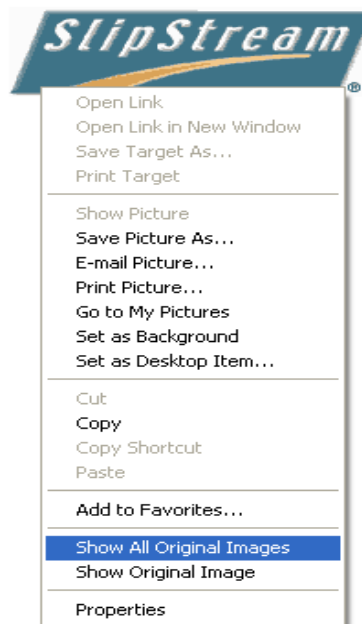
SlipStream
®

Open Link
Open Link in New Window
Save Target As...
Print Target

Show Picture
Save Picture As...
E-mail Picture...
Print Picture...
Go to My Pictures
Set as Background
Set as Desktop Item...

Cut
Copy
Copy Shortcut
Paste

Add to Favorites...

Show All Original Images
Show Original Image

Properties